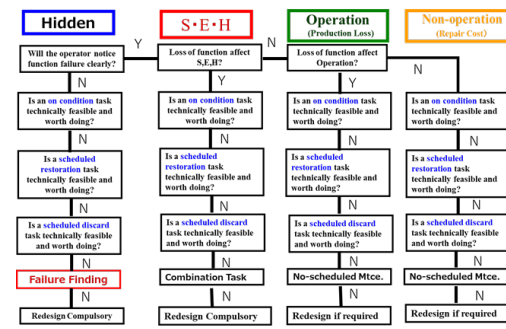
Hidden

S•E•H

Operation
(Production Loss)

Non-operation
(Repair Cost)

Will the operator notice function failure clearly?

Y

Loss of function affect S,E,H?

N

Loss of function affect Operation?

N

Y

Y

N

Is an on condition task technically feasible and worth doing?

Is an on condition task technically feasible and worth doing?

Is an on condition task technically feasible and worth doing?

Is an on condition task technically feasible and worth doing?

N

N

N

N

Is a scheduled restoration task technically feasible and worth doing?

Is a scheduled restoration task technically feasible and worth doing?

Is a scheduled restoration task technically feasible and worth doing?

Is a scheduled restoration task technically feasible and worth doing?

N

N

N

N

Is a scheduled discard task technically feasible and worth doing?

Is a scheduled discard task technically feasible and worth doing?

Is a scheduled discard task technically feasible and worth doing?

Is a scheduled discard task technically feasible and worth doing?

N

N

N

N

Failure Finding

Combination Task

No-scheduled Mtce.

No-scheduled Mtce.

N

N

N

N

Redesign Compulsory

Redesign Compulsory

Redesign if required

Redesign if required